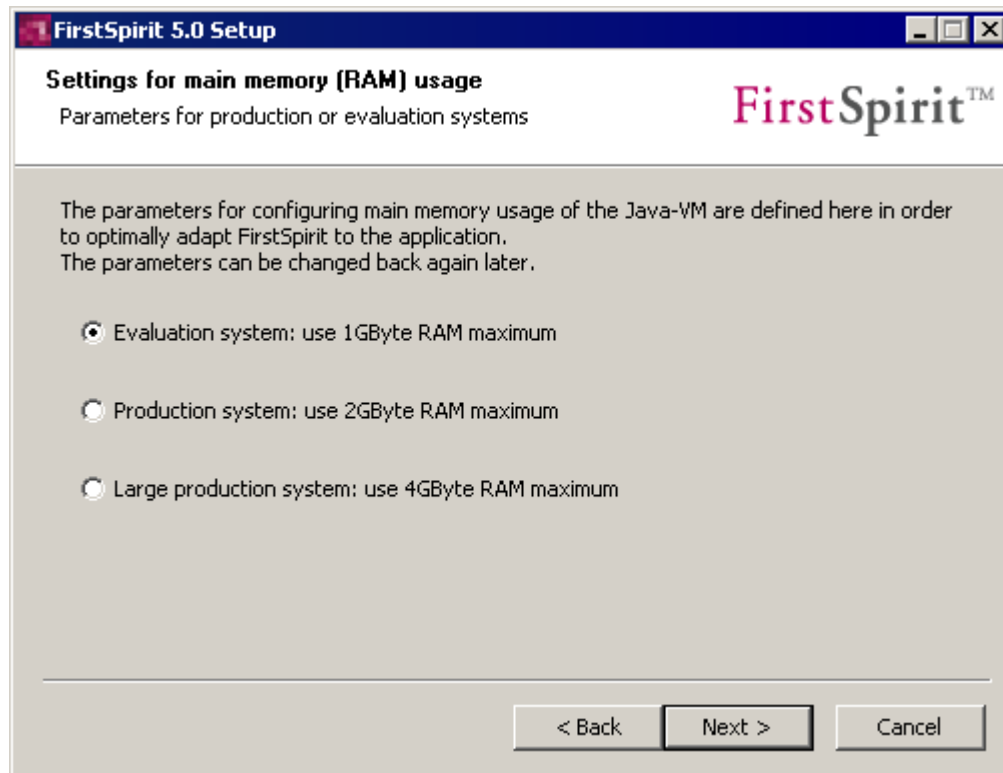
FirstSpirit 5.0 Setup

Settings for main memory (RAM) usage

Parameters for production or evaluation systems

FirstSpirit™

The parameters for configuring main memory usage of the Java-VM are defined here in order to optimally adapt FirstSpirit to the application.
The parameters can be changed back again later.

Evaluation system: use 1GByte RAM maximum

Production system: use 2GByte RAM maximum

Large production system: use 4GByte RAM maximum

< Back

Next >

Cancel